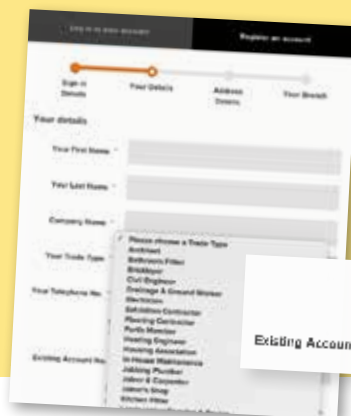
Log in to your account

Register an account

Sign in Details

Your Details

Address Details

Your Branch

Your details

Your First Name *

Your Last Name *

Company Name *

Your Trade Type *

Your Telephone No *

Existing Account No

✓ Please choose a Trade Type
Architect
Bathroom Fitter
Bricklayer
Civil Engineer
Drainage & Ground Worker
Electrician
Extension Contractor
Flooring Contractor
Forth Member
Heating Engineer
Housing Association
In House Maintenance
Jobbing Plumber
Joiner & Carpenter
Joiner's Shop
Kitchen Fitter
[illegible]

Existing Accoun